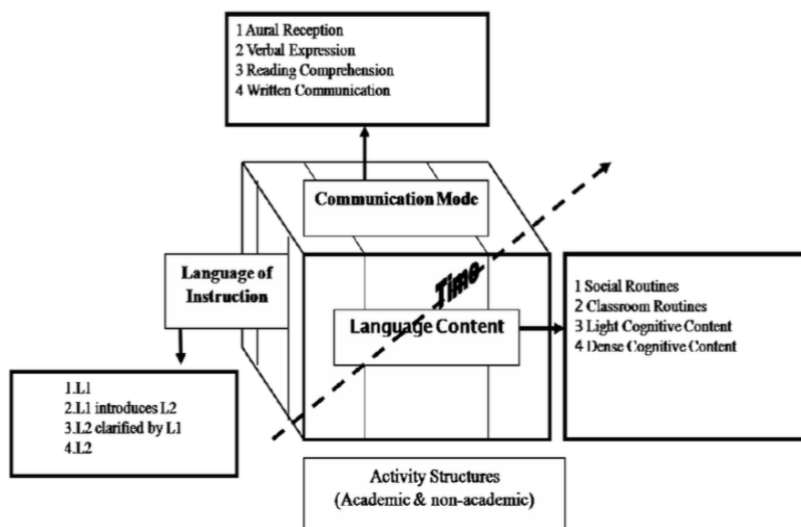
1 Aural Reception
2 Verbal Expression
3 Reading Comprehension
4 Written Communication

Communication Mode

Language of Instruction

Time

Language Content

1 Social Routines
2 Classroom Routines
3 Light Cognitive Content
4 Dense Cognitive Content

1.L1
2.L1 introduces L2
3.L2 clarified by L1
4.L2

Activity Structures
(Academic & non-academic)